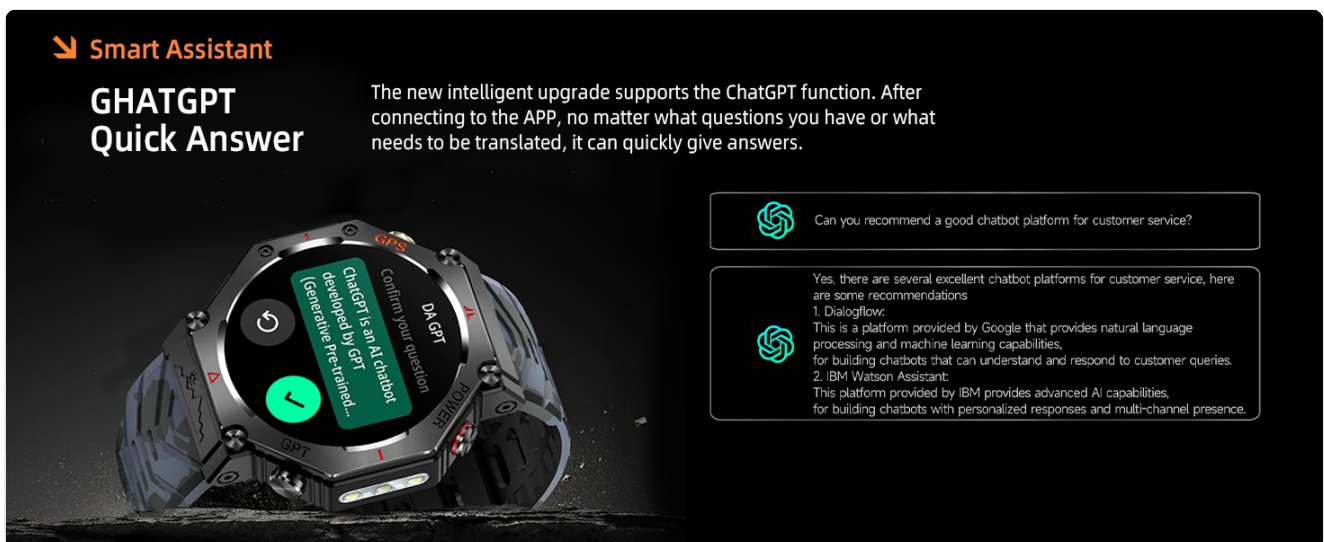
Smart Assistant

GHATGPT
Quick Answer

The new intelligent upgrade supports the ChatGPT function. After connecting to the APP, no matter what questions you have or what needs to be translated, it can quickly give answers.

GPS

DA GPT
Confirm your question
ChatGPT is an AI chatbot developed by GPT (Generative Pre-trained...

POWER

GPT

Can you recommend a good chatbot platform for customer service?

Yes, there are several excellent chatbot platforms for customer service, here are some recommendations
1. Dialogflow:
This is a platform provided by Google that provides natural language processing and machine learning capabilities,
for building chatbots that can understand and respond to customer queries.
2. IBM Watson Assistant:
This platform provided by IBM provides advanced AI capabilities,
for building chatbots with personalized responses and multi-channel presence.